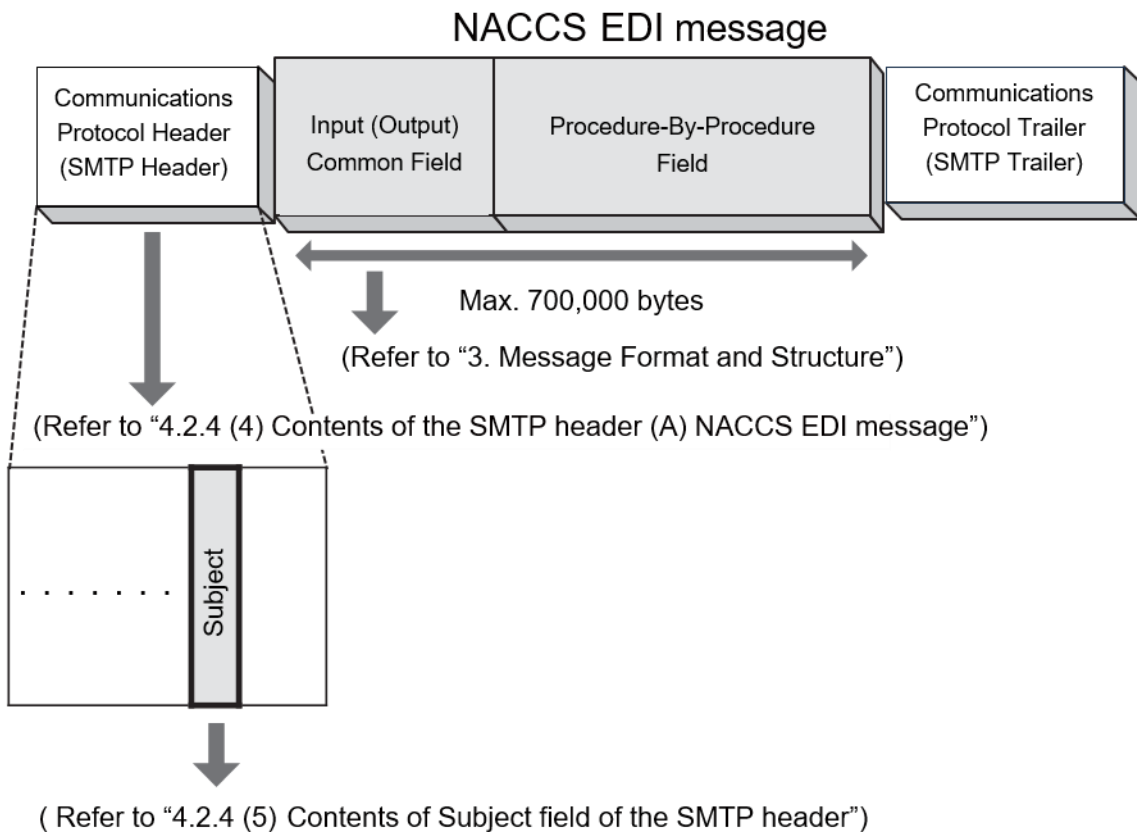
NACCS EDI message

Communications Protocol Header (SMTP Header)

Input (Output) Common Field

Procedure-By-Procedure Field

Communications Protocol Trailer (SMTP Trailer)

Max. 700,000 bytes

(Refer to "3. Message Format and Structure")

(Refer to "4.2.4 (4) Contents of the SMTP header (A) NACCS EDI message")

. . . . . . .

Subject

( Refer to "4.2.4 (5) Contents of Subject field of the SMTP header")